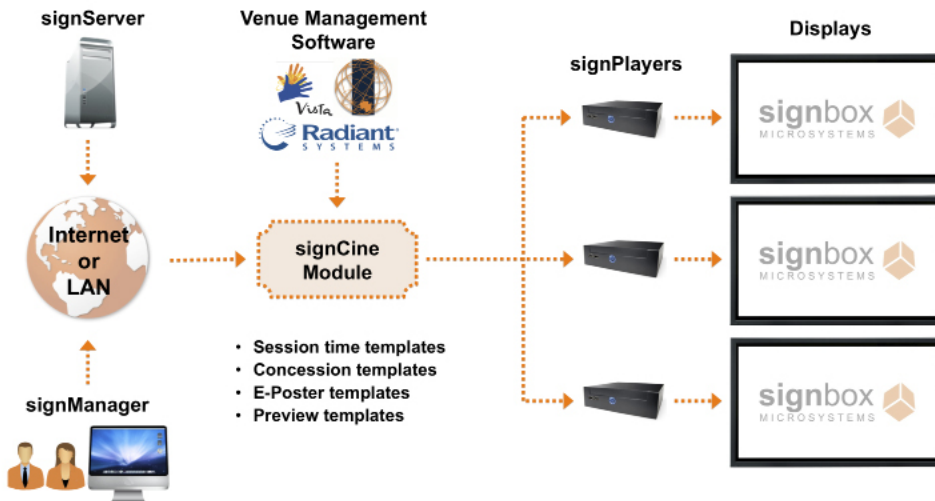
signServer

Venue Management Software

Vista

Radiant SYSTEMS

Displays

signPlayers

signbox MICROSYSTEMS

Internet or LAN

signCine Module

signbox MICROSYSTEMS

signbox MICROSYSTEMS

• Session time templates
• Concession templates
• E-Poster templates
• Preview templates

signManager